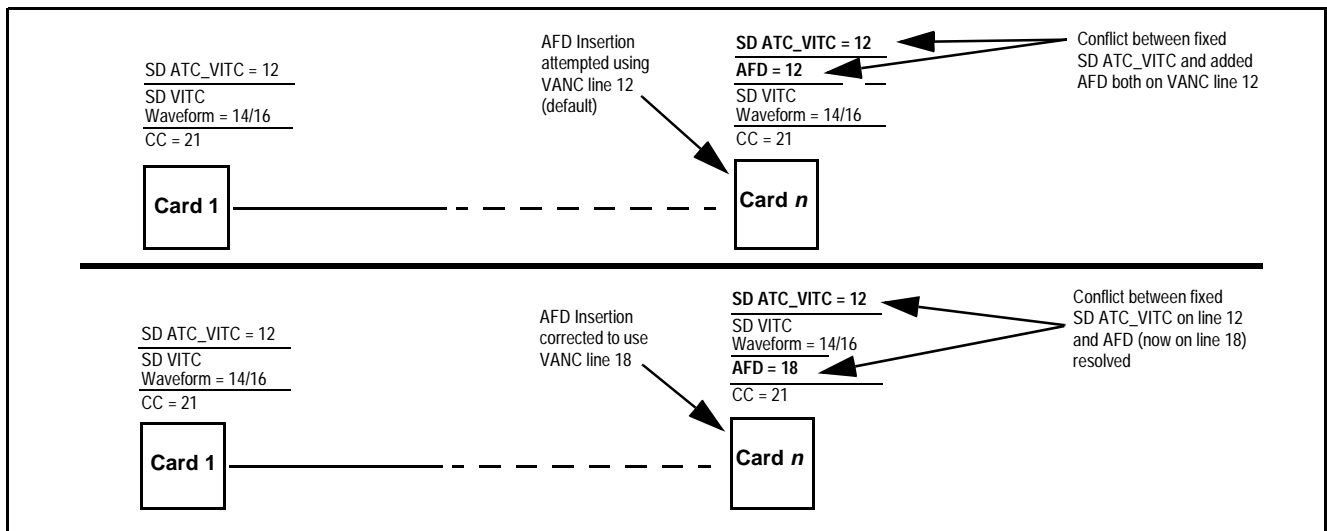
SD ATC_VITC = 12
SD VITC Waveform = 14/16
CC = 21

Card 1

AFD Insertion attempted using VANC line 12 (default)

SD ATC_VITC = 12
AFD = 12
SD VITC Waveform = 14/16
CC = 21

Card $n$

Conflict between fixed SD ATC_VITC and added AFD both on VANC line 12

SD ATC_VITC = 12
SD VITC Waveform = 14/16
CC = 21

Card 1

AFD Insertion corrected to use VANC line 18

SD ATC_VITC = 12
SD VITC Waveform = 14/16
AFD = 18
CC = 21

Card $n$

Conflict between fixed SD ATC_VITC on line 12 and AFD (now on line 18) resolved